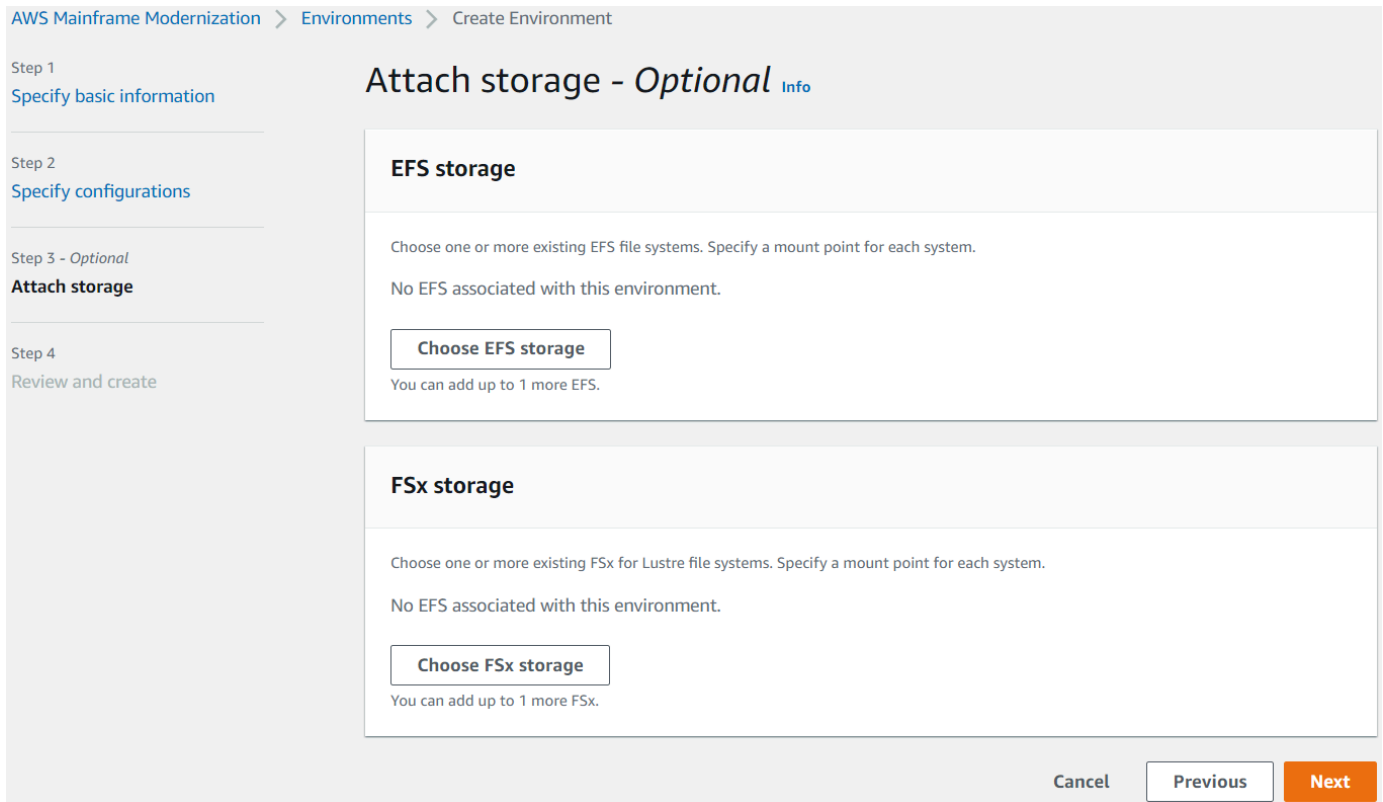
AWS Mainframe Modernization > Environments > Create Environment

Step 1
Specify basic information

Step 2
Specify configurations

Step 3 - Optional
Attach storage

Step 4
Review and create

Attach storage - Optional Info

EFS storage

Choose one or more existing EFS file systems. Specify a mount point for each system.

No EFS associated with this environment.

Choose EFS storage

You can add up to 1 more EFS.

FSx storage

Choose one or more existing FSx for Lustre file systems. Specify a mount point for each system.

No EFS associated with this environment.

Choose FSx storage

You can add up to 1 more FSx.

Cancel Previous Next